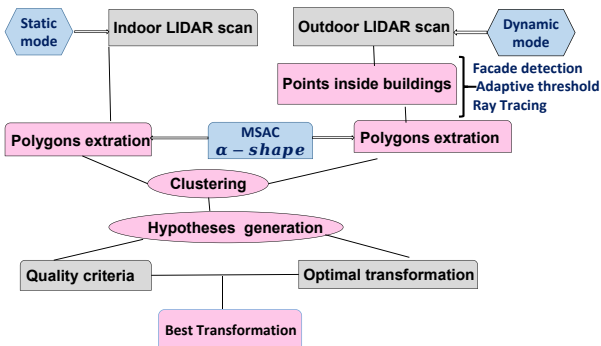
Static mode

Indoor LIDAR scan

Outdoor LIDAR scan

Dynamic mode

Points inside buildings

Facade detection
Adaptive threshold
Ray Tracing

Polygons extration

MSAC
$\alpha - shape$

Polygons extration

Clustering

Hypotheses generation

Quality criteria

Optimal transformation

Best Transformation